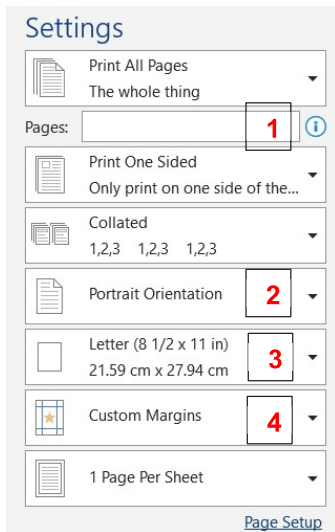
Settings

Print All Pages
The whole thing

Pages: 1

Print One Sided
Only print on one side of the...

Collated
1,2,3 1,2,3 1,2,3

Portrait Orientation 2

Letter (8 1/2 x 11 in)
21.59 cm x 27.94 cm 3

Custom Margins 4

1 Page Per Sheet

Page Setup